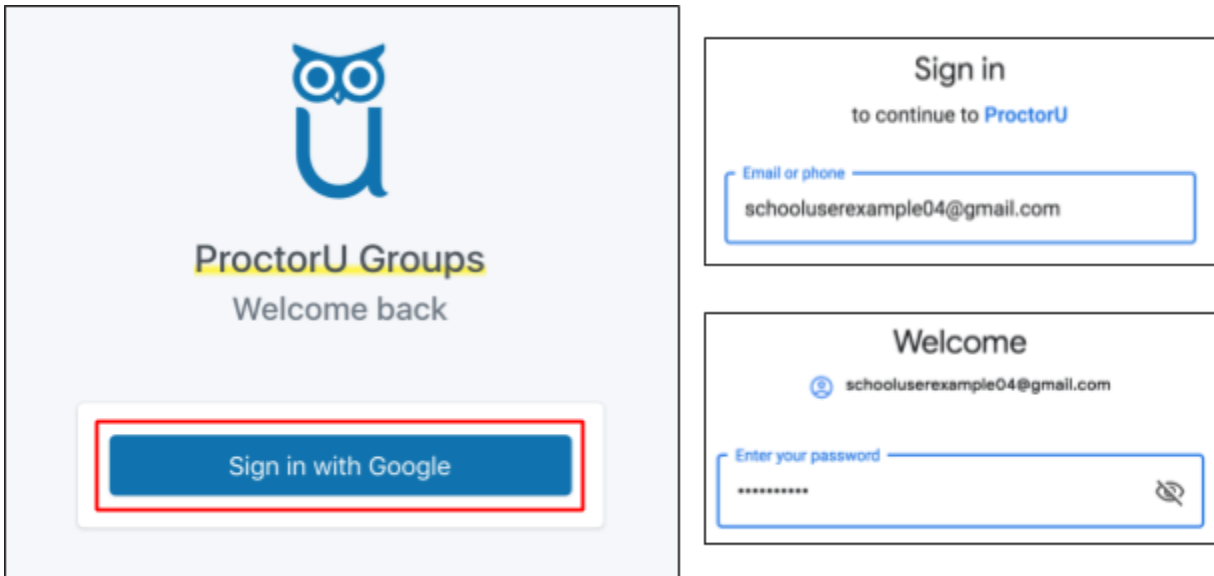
ProctorU Groups
Welcome back

Sign in with Google

Sign in
to continue to ProctorU

Email or phone
schooluserexample04@gmail.com

Welcome
schooluserexample04@gmail.com

Enter your password
•••••••••••